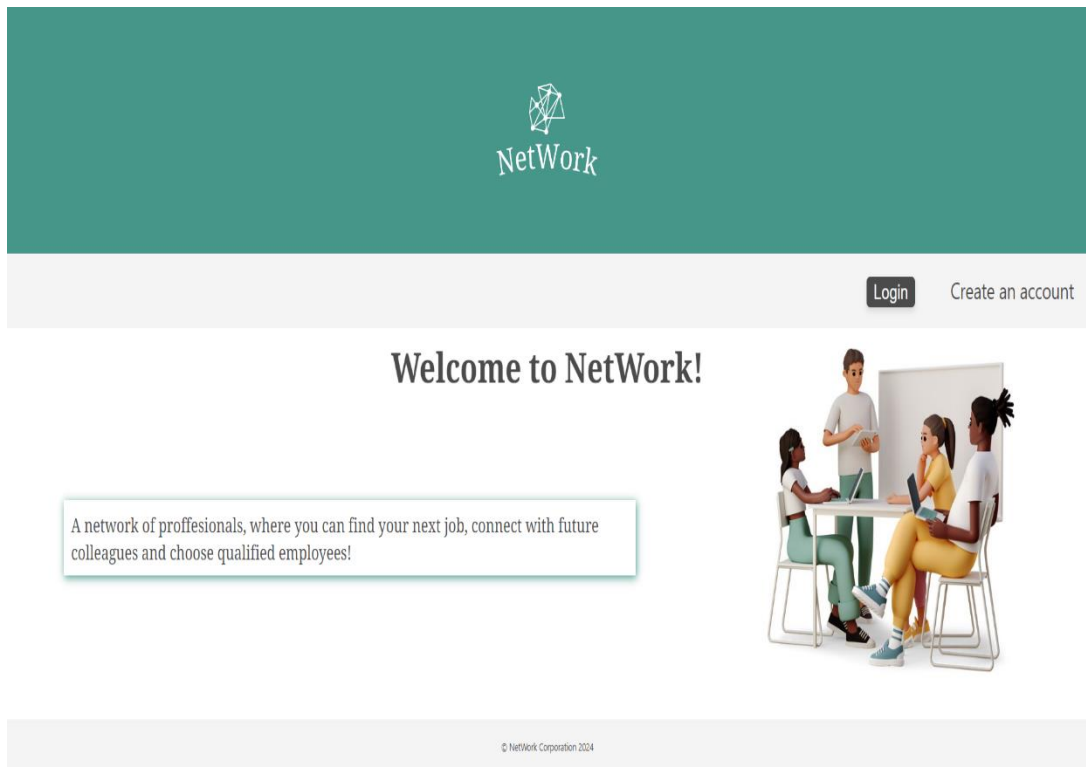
NetWork

Login

Create an account

Welcome to NetWork!

A network of proffesionals, where you can find your next job, connect with future colleagues and choose qualified employees!

© NetWork Corporation 2024